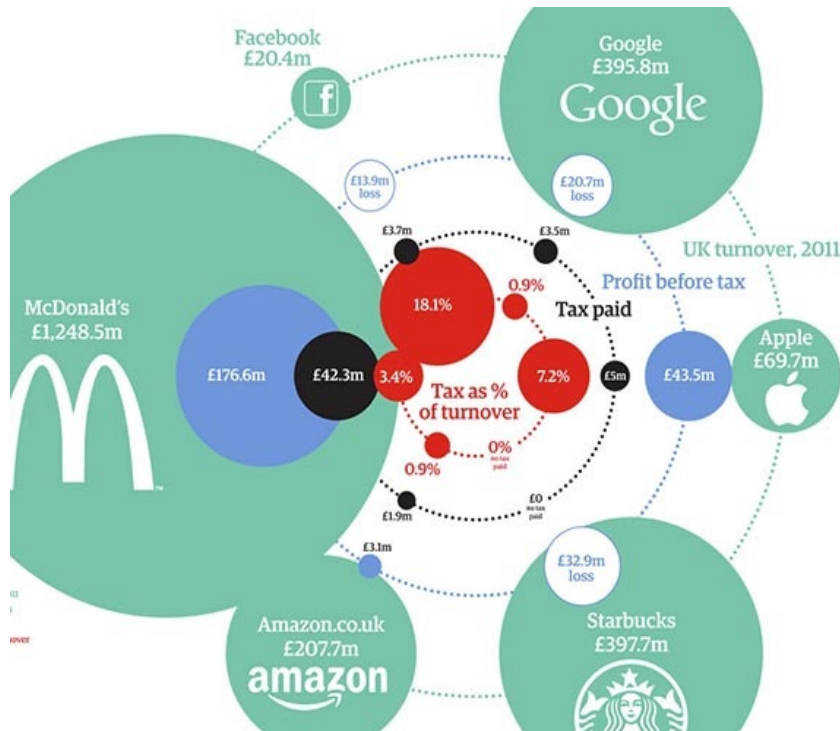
Facebook
£20.4m

Google
£395.8m
Google

£13.9m
loss

£20.7m
loss

UK turnover, 2011

Profit before tax

Tax paid

£3.7m

£3.5m

McDonald's
£1,248.5m

18.1%

0.9%

£176.6m

£42.3m

3.4%

7.2%

£5m

£43.5m

Apple
£69.7m

Tax as %
of turnover

0%
no tax paid

0.9%

£1.9m

£0
no tax paid

£3.1m

£32.9m
loss

Amazon.co.uk
£207.7m
amazon

Starbucks
£397.7m